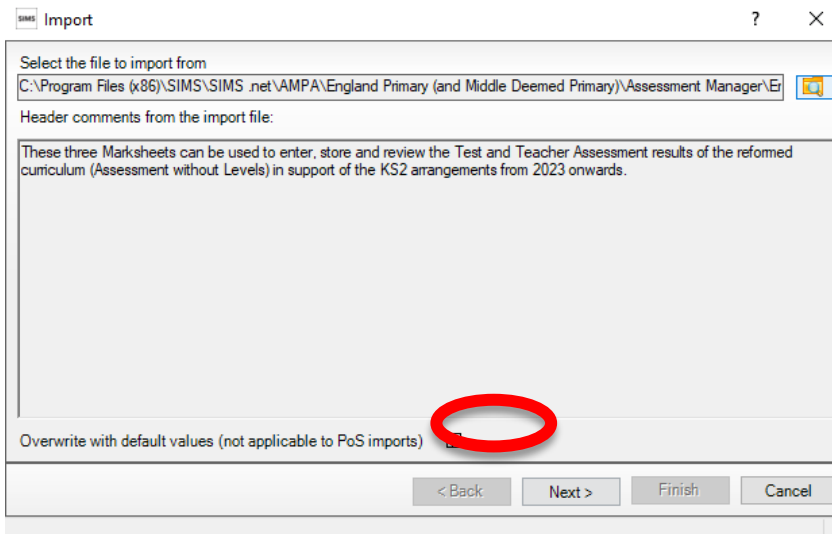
SIMS Import

?

×

Select the file to import from

C:\Program Files (x86)\SIMS\SIMS .net\AMPA\England Primary (and Middle Deemed Primary)\Assessment Manager\Er

Header comments from the import file:

These three Marksheets can be used to enter, store and review the Test and Teacher Assessment results of the reformed curriculum (Assessment without Levels) in support of the KS2 arrangements from 2023 onwards.

Overwrite with default values (not applicable to PoS imports)

< Back

Next >

Finish

Cancel